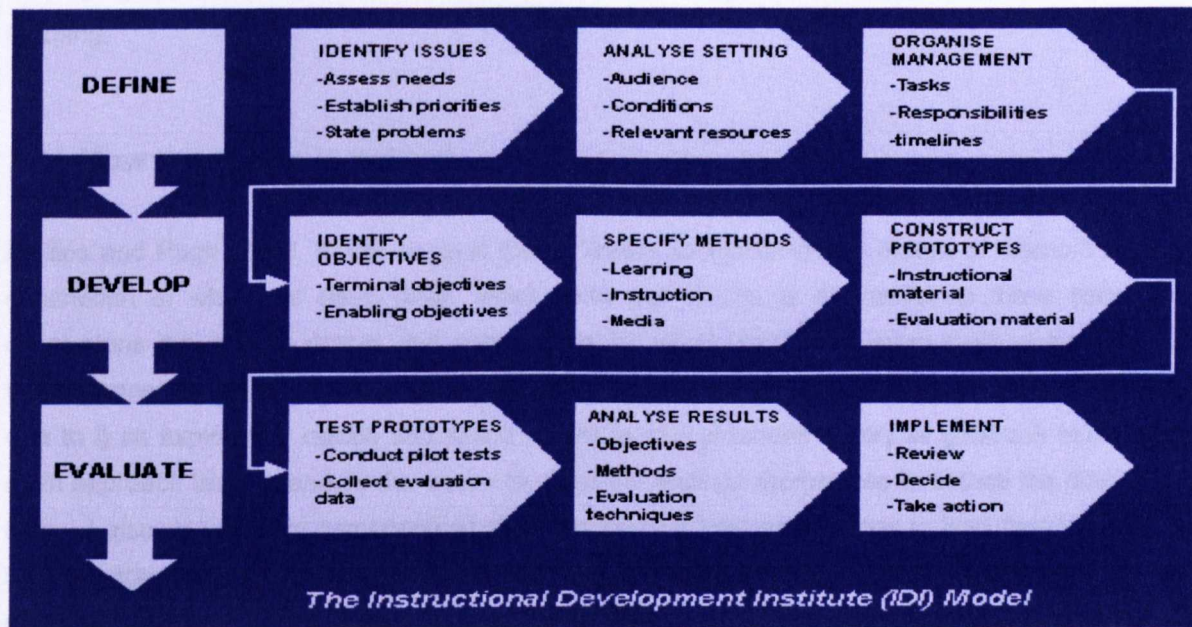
DEFINE

IDENTIFY ISSUES
-Assess needs
-Establish priorities
-State problems

ANALYSE SETTING
-Audience
-Conditions
-Relevant resources

ORGANISE MANAGEMENT
-Tasks
-Responsibilities
-timelines

DEVELOP

IDENTIFY OBJECTIVES
-Terminal objectives
-Enabling objectives

SPECIFY METHODS
-Learning
-Instruction
-Media

CONSTRUCT PROTOTYPES
-Instructional material
-Evaluation material

EVALUATE

TEST PROTOTYPES
-Conduct pilot tests
-Collect evaluation data

ANALYSE RESULTS
-Objectives
-Methods
-Evaluation techniques

IMPLEMENT
-Review
-Decide
-Take action

The Instructional Development Institute (IDI) Model